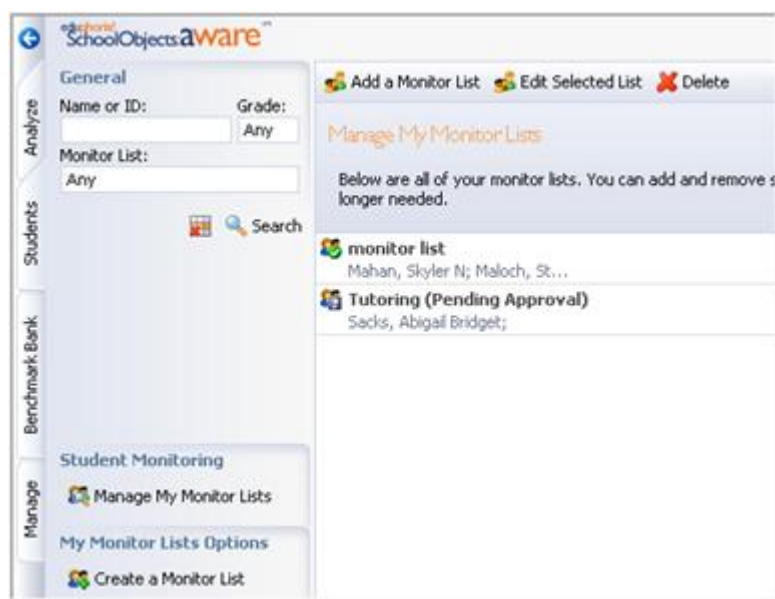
eduphoria! SchoolObjects aware™

Analyze
Students
Benchmark Bank
Manage

General
Name or ID:
Grade:
Any
Monitor List:
Any
Search

Student Monitoring
Manage My Monitor Lists
My Monitor Lists Options
Create a Monitor List

Add a Monitor List
Edit Selected List
Delete

Manage My Monitor Lists

Below are all of your monitor lists. You can add and remove s longer needed.

monitor list
Mahan, Skyler N; Maloch, St...

Tutoring (Pending Approval)
Sacks, Abigail Bridget;